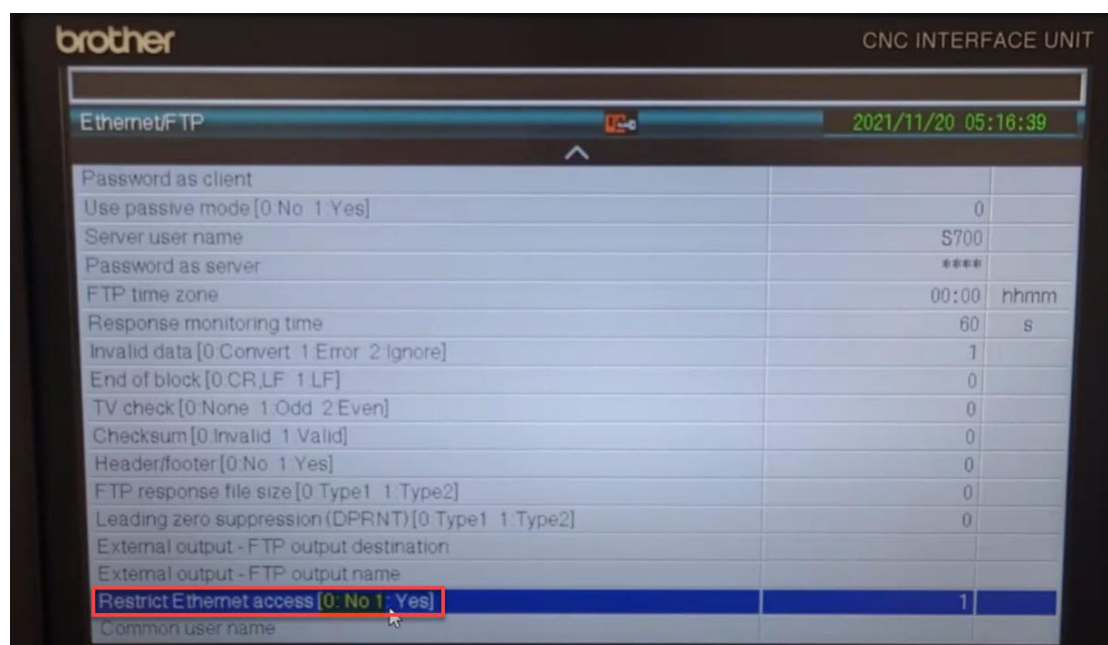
brother

CNC INTERFACE UNIT

Ethernet/FTP

2021/11/20 05:16:39

| | | |
|---|---|---|
| Password as client | | |
| Use passive mode [0:No 1:Yes] | 0 | |
| Server user name | S700 | |
| Password as server | **** | |
| FTP time zone | 00:00 | hhmm |
| Response monitoring time | 60 | s |
| Invalid data [0:Convert 1:Error 2:Ignore] | 1 | |
| End of block [0:CR,LF 1:LF] | 0 | |
| TV check [0:None 1:Odd 2:Even] | 0 | |
| Checksum [0:Invalid 1:Valid] | 0 | |
| Header/footer [0:No 1:Yes] | 0 | |
| FTP response file size [0:Type1 1:Type2] | 0 | |
| Leading zero suppression (DPRNT) [0:Type1 1:Type2] | 0 | |
| External output - FTP output destination | | |
| External output - FTP output name | | |
| Restrict Ethernet access [0: No 1: Yes] | 1 | |
| Common user name | | |